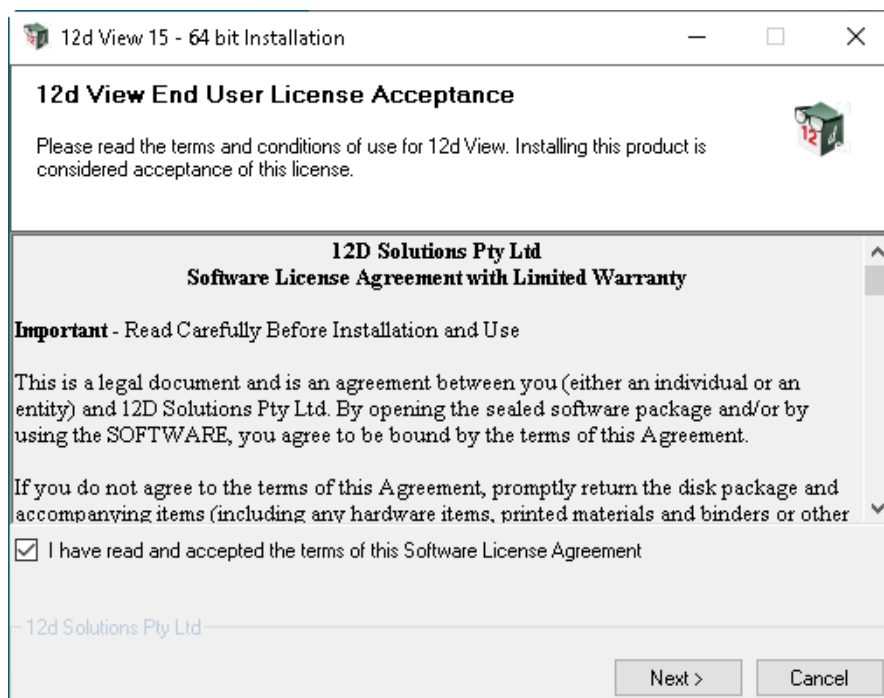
12d View 15 - 64 bit Installation

12d View End User License Acceptance

Please read the terms and conditions of use for 12d View. Installing this product is considered acceptance of this license.

12D Solutions Pty Ltd
Software License Agreement with Limited Warranty

Important - Read Carefully Before Installation and Use

This is a legal document and is an agreement between you (either an individual or an entity) and 12D Solutions Pty Ltd. By opening the sealed software package and/or by using the SOFTWARE, you agree to be bound by the terms of this Agreement.

If you do not agree to the terms of this Agreement, promptly return the disk package and accompanying items (including any hardware items, printed materials and binders or other

I have read and accepted the terms of this Software License Agreement

12d Solutions Pty Ltd

Next >

Cancel